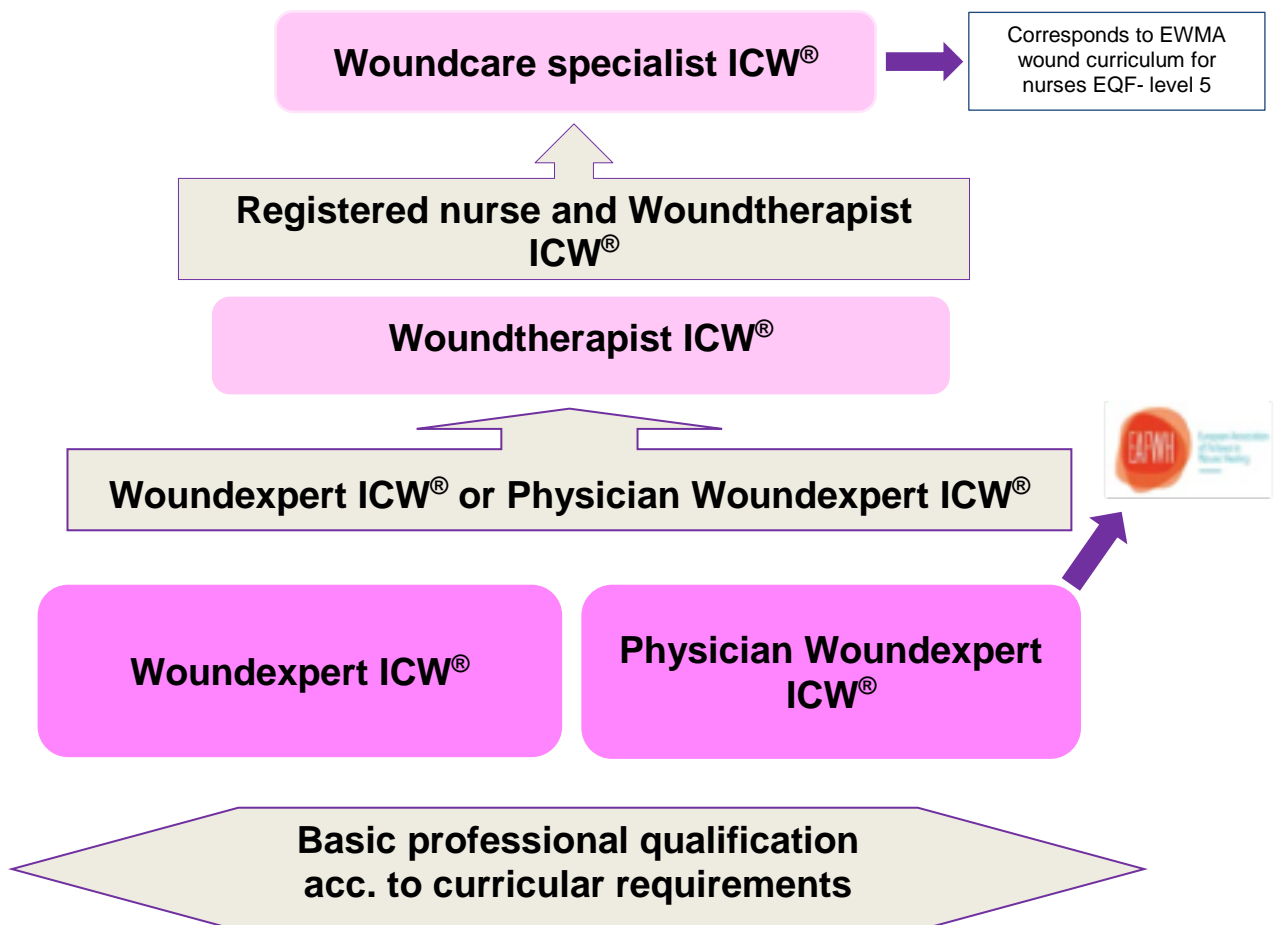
Woundcare specialist ICW®

Corresponds to EWMA wound curriculum for nurses EQF- level 5

Registered nurse and Woundtherapist ICW®

Woundtherapist ICW®

Woundexpert ICW® or Physician Woundexpert ICW®

EAPWH

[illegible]

Woundexpert ICW®

Physician Woundexpert ICW®

Basic professional qualification acc. to curricular requirements